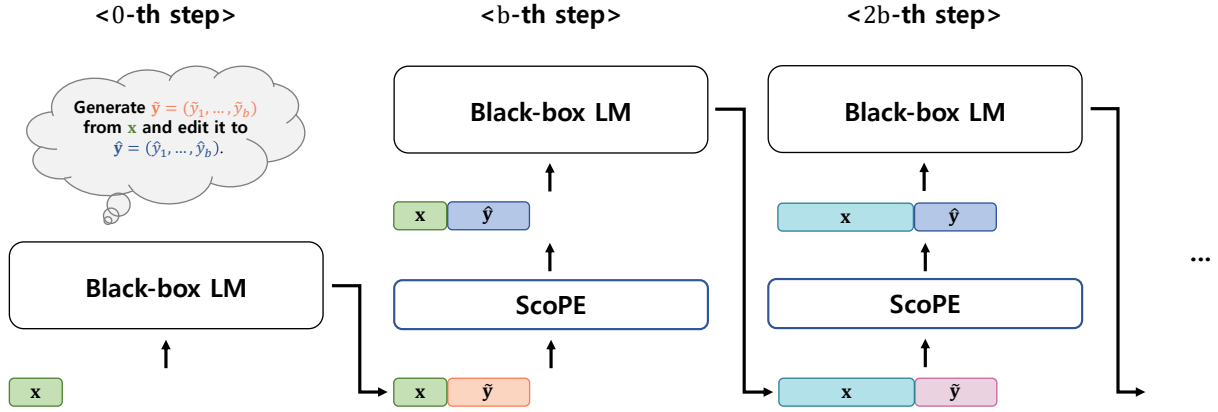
<0-th step>

Generate $\tilde{\mathbf{y}} = (\tilde{y}_1, \ldots, \tilde{y}_b)$ from $\mathbf{x}$ and edit it to $\hat{\mathbf{y}} = (\hat{y}_1, \ldots, \hat{y}_b)$.

Black-box LM

$\mathbf{x}$

<b-th step>

Black-box LM

$\mathbf{x}$ $\hat{\mathbf{y}}$

ScoPE

$\mathbf{x}$ $\tilde{\mathbf{y}}$

<2b-th step>

Black-box LM

$\mathbf{x}$ $\hat{\mathbf{y}}$

ScoPE

$\mathbf{x}$ $\tilde{\mathbf{y}}$

...